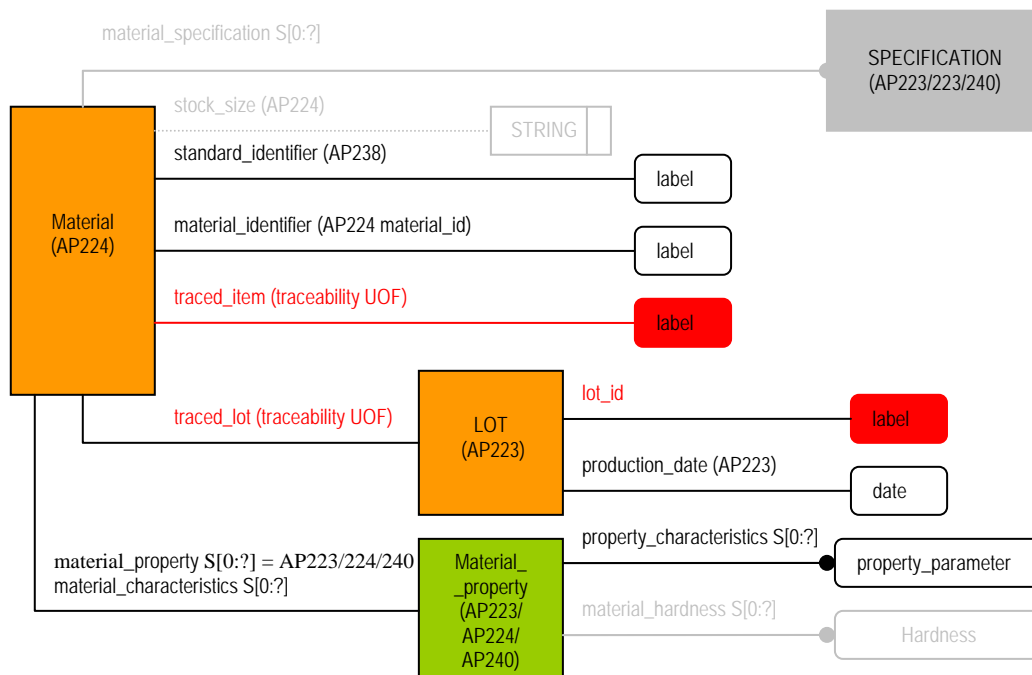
material_specification S[0:?]

SPECIFICATION (AP223/223/240)

stock_size (AP224)

STRING

standard_identifier (AP238)

label

Material (AP224)

material_identifier (AP224 material_id)

label

traced_item (traceability UOF)

label

lot_id

traced_lot (traceability UOF)

LOT (AP223)

label

production_date (AP223)

date

property_characteristics S[0:?]

material_property S[0:?] = AP223/224/240
material_characteristics S[0:?]

Material_ _property (AP223/ AP224/ AP240)

property_parameter

material_hardness S[0:?]

Hardness